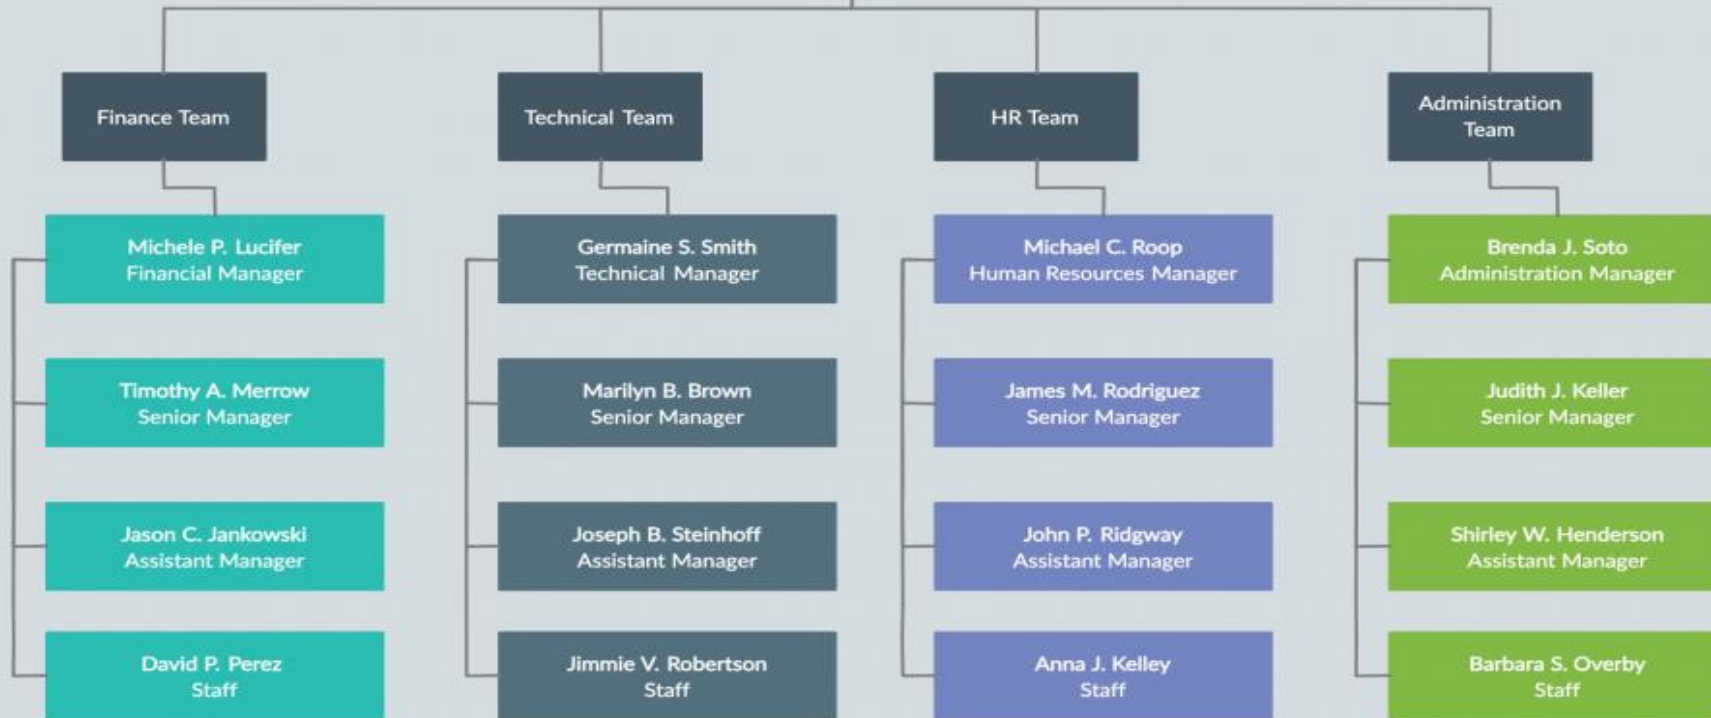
Finance Team

Michele P. Lucifer
Financial Manager

Timothy A. Merrow
Senior Manager

Jason C. Jankowski
Assistant Manager

David P. Perez
Staff

Technical Team

Germaine S. Smith
Technical Manager

Marilyn B. Brown
Senior Manager

Joseph B. Steinhoff
Assistant Manager

Jimmie V. Robertson
Staff

HR Team

Michael C. Roop
Human Resources Manager

James M. Rodriguez
Senior Manager

John P. Ridgway
Assistant Manager

Anna J. Kelley
Staff

Administration Team

Brenda J. Soto
Administration Manager

Judith J. Keller
Senior Manager

Shirley W. Henderson
Assistant Manager

Barbara S. Overby
Staff